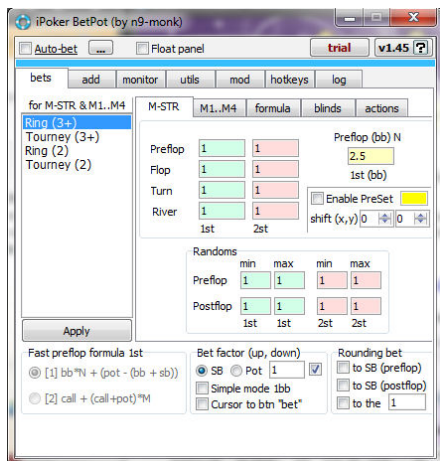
iPoker BetPot (by n9-monk)

Auto-bet ... Float panel trial v1.45 ?

bets add monitor utils mod hotkeys log

for M-STR & M1..M4
Ring (3+)
Tourney (3+)
Ring (2)
Tourney (2)

Apply

M-STR M1..M4 formula blinds actions

| | | |
|---|---|---|
| Preflop | 1 | 1 |
| Flop | 1 | 1 |
| Turn | 1 | 1 |
| River | 1 | 1 |
| | 1st | 2st |

Preflop (bb) N
2.5
1st (bb)

Enable PreSet
shift (x,y) 0 0

Randoms

| | min | max | min | max |
|---|---|---|---|---|
| Preflop | 1 | 1 | 1 | 1 |
| Postflop | 1 | 1 | 1 | 1 |
| | 1st | 1st | 2st | 2st |

Fast preflop formula 1st
[1] bb*N + (pot - (bb + sb))
[2] call + (call+pot)*M

Bet factor (up, down)
SB Pot 1
Simple mode 1bb
Cursor to btn "bet"

Rounding bet
to SB (preflop)
to SB (postflop)
to the 1